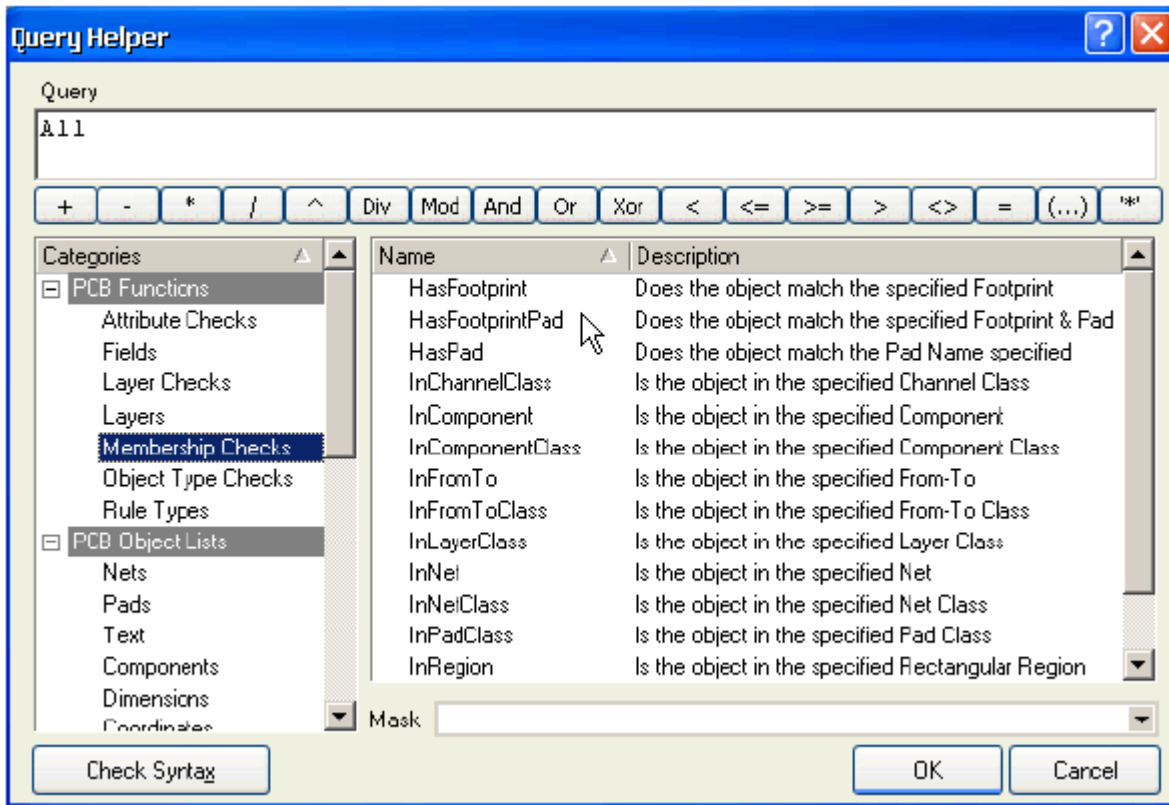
Query Helper

Query

All

+ - * / ^ Div Mod And Or Xor < <= >= > <> = (...) '*'

Categories

PCB Functions
Attribute Checks
Fields
Layer Checks
Layers
Membership Checks
Object Type Checks
Rule Types
PCB Object Lists
Nets
Pads
Text
Components
Dimensions
Coordinates

| Name | Description |
|---|---|
| HasFootprint | Does the object match the specified Footprint |
| HasFootprintPad | Does the object match the specified Footprint & Pad |
| HasPad | Does the object match the Pad Name specified |
| InChannelClass | Is the object in the specified Channel Class |
| InComponent | Is the object in the specified Component |
| InComponentClass | Is the object in the specified Component Class |
| InFromTo | Is the object in the specified From-To |
| InFromToClass | Is the object in the specified From-To Class |
| InLayerClass | Is the object in the specified Layer Class |
| InNet | Is the object in the specified Net |
| InNetClass | Is the object in the specified Net Class |
| InPadClass | Is the object in the specified Pad Class |
| InRegion | Is the object in the specified Rectangular Region |

Mask

Check Syntax

OK

Cancel